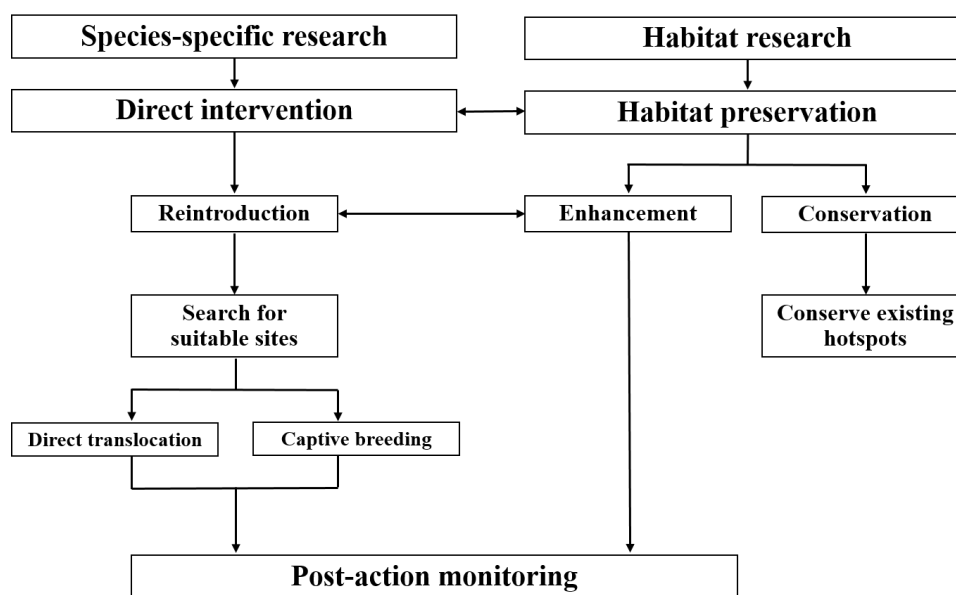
Species-specific research

Habitat research

Direct intervention

Habitat preservation

Reintroduction

Enhancement

Conservation

Search for suitable sites

Conserve existing hotspots

Direct translocation

Captive breeding

Post-action monitoring